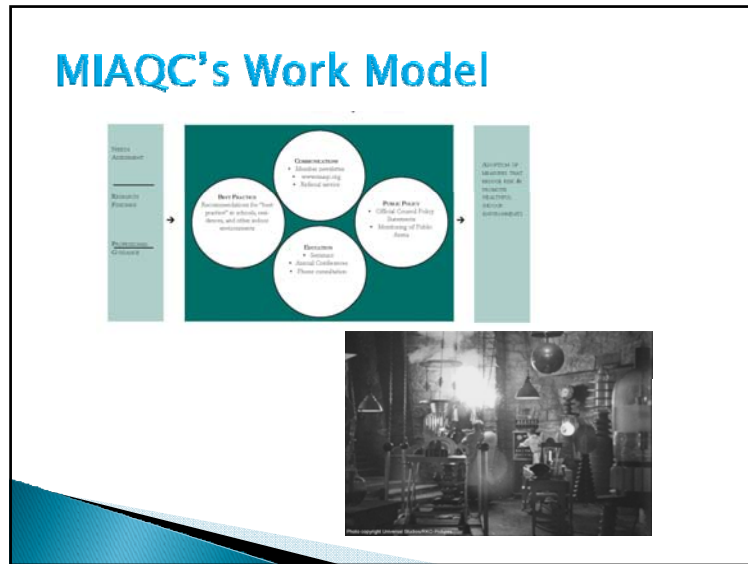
MIAQC's Work Model

Needs Assessment

Research Findings

Professional Guidance

Communication
• Member newsletter
• www.miaqc.org
• Referral service

Best Practice
Recommendations for "best practice" in schools, residences, and other indoor environments

Public Policy
• Official Council Policy Statements
• Monitoring of Public Arena

Education
• Seminars
• Annual Conferences
• Phone consultation

Adoption of measures that prevent risk & promote healthful indoor environments

Photo copyright Universal Studios/RKO Pictures